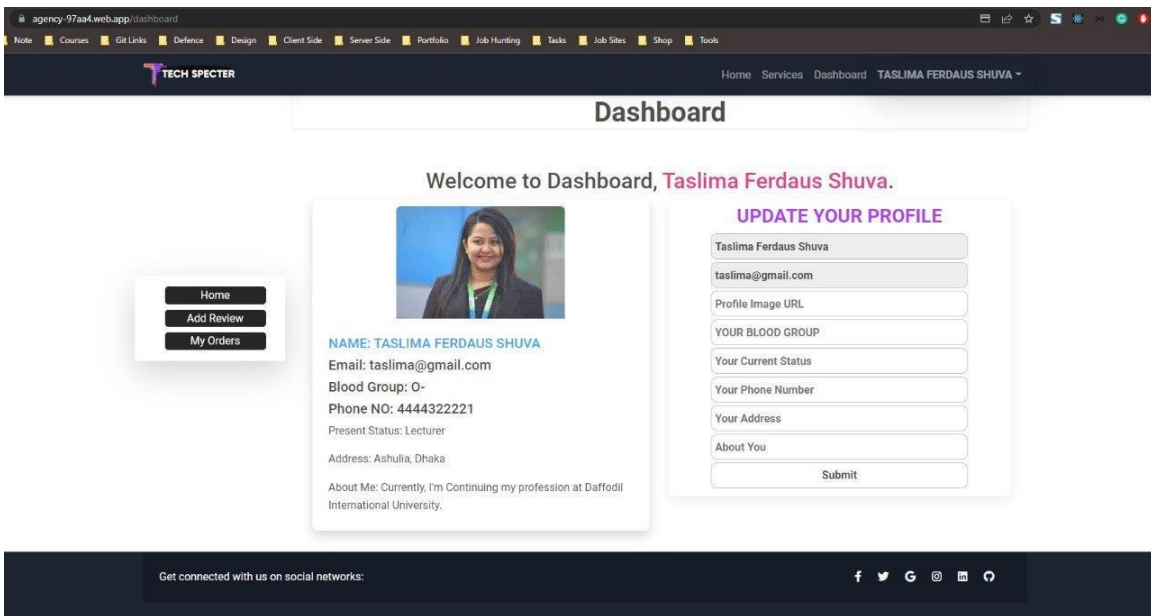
agency-97aa4.web.app/dashboard

Note Courses Git Links Defence Design Client Side Server Side Portfolio Job Hunting Tasks Job Sites Shop Tools

TECH SPECTER

Home Services Dashboard TASLIMA FERDAUS SHUVA

Dashboard

Welcome to Dashboard, Taslima Ferdaus Shuva.

Home
Add Review
My Orders

NAME: TASLIMA FERDAUS SHUVA
Email: taslima@gmail.com
Blood Group: O-
Phone NO: 4444322221
Present Status: Lecturer

Address: Ashulia, Dhaka

About Me: Currently, I'm Continuing my profession at Daffodil International University.

UPDATE YOUR PROFILE

Taslima Ferdaus Shuva
taslima@gmail.com
Profile Image URL
YOUR BLOOD GROUP
Your Current Status
Your Phone Number
Your Address
About You
Submit

Get connected with us on social networks: